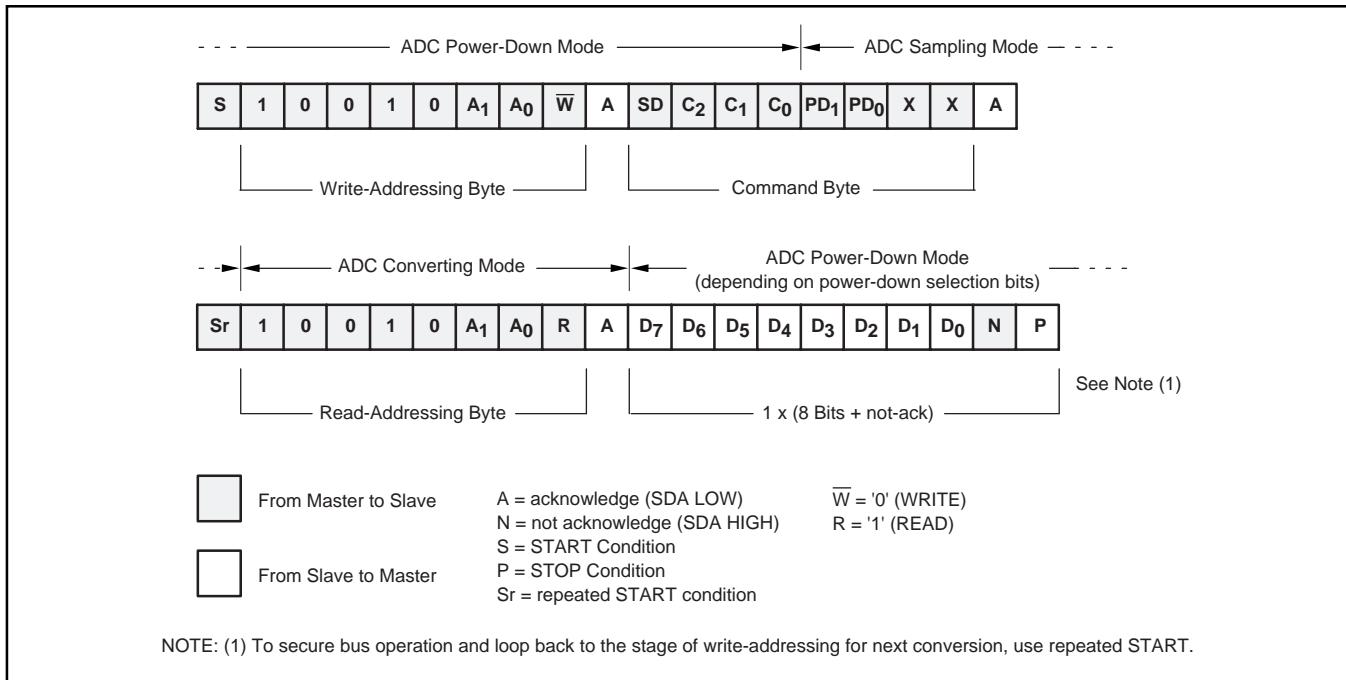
ADC Power-Down Mode

ADC Sampling Mode

| S | 1 | 0 | 0 | 1 | 0 | $A_1$ | $A_0$ | $\overline{W}$ | A | SD | $C_2$ | $C_1$ | $C_0$ | $PD_1$ | $PD_0$ | X | X | A |
|---|---|---|---|---|---|---|---|---|---|---|---|---|---|---|---|---|---|---|

Write-Addressing Byte

Command Byte

ADC Converting Mode

ADC Power-Down Mode (depending on power-down selection bits)

| Sr | 1 | 0 | 0 | 1 | 0 | $A_1$ | $A_0$ | R | A | $D_7$ | $D_6$ | $D_5$ | $D_4$ | $D_3$ | $D_2$ | $D_1$ | $D_0$ | N | P |
|---|---|---|---|---|---|---|---|---|---|---|---|---|---|---|---|---|---|---|---|

Read-Addressing Byte

1 x (8 Bits + not-ack)

See Note (1)

From Master to Slave

From Slave to Master

A = acknowledge (SDA LOW)
N = not acknowledge (SDA HIGH)
S = START Condition
P = STOP Condition
Sr = repeated START condition

$\overline{W}$ = '0' (WRITE)
R = '1' (READ)

NOTE: (1) To secure bus operation and loop back to the stage of write-addressing for next conversion, use repeated START.